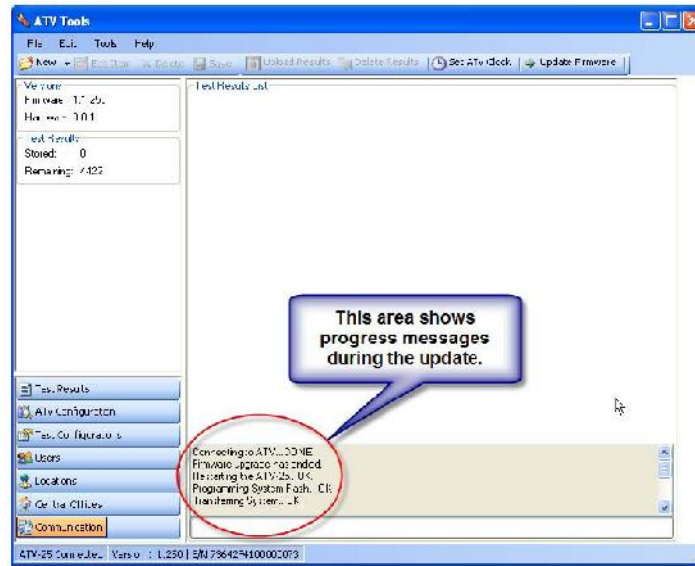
ATV Tools

File Edit Tools Help

New Edit Item Delete Save Upload Results Delete Results Set ATV Clock Update Firmware

Versions
Firmware: 1.7.25.
Hardware: 1.0.1

Test Results
Stored: 0
Remaining: 7422

Test Results List

This area shows progress messages during the update.

Test Results
ATV Configuration
Test Configurations
Users
Locations
Certain Utilities
Communication

Connecting to ATV....DONE
Firmware upgrade has ended
Restarting the ATV-25...OK
Programming System Flash...OK
Transferring System...OK

ATV-25 Connected Version: 1.250 | S/N 7864254100000073